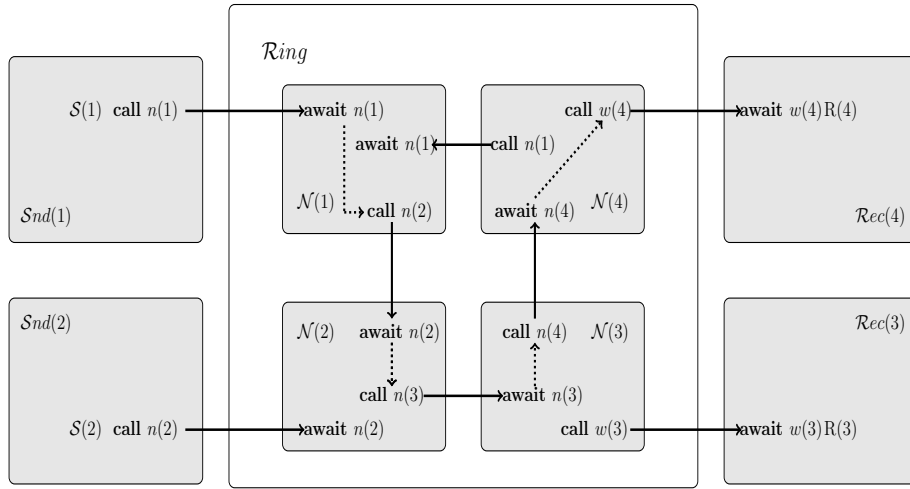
$\mathcal{R}ing$

$\mathcal{S}(1)$ call $n(1)$

$\mathcal{S}nd(1)$

await $n(1)$

await $n(1)$

$\mathcal{N}(1)$ call $n(2)$

call $w(4)$

call $n(1)$

await $n(4)$ $\mathcal{N}(4)$

await $w(4)$ R(4)

$\mathcal{R}ec(4)$

$\mathcal{S}nd(2)$

$\mathcal{S}(2)$ call $n(2)$

$\mathcal{N}(2)$ await $n(2)$

call $n(3)$

await $n(2)$

call $n(4)$ $\mathcal{N}(3)$

await $n(3)$

call $w(3)$

$\mathcal{R}ec(3)$

await $w(3)$ R(3)